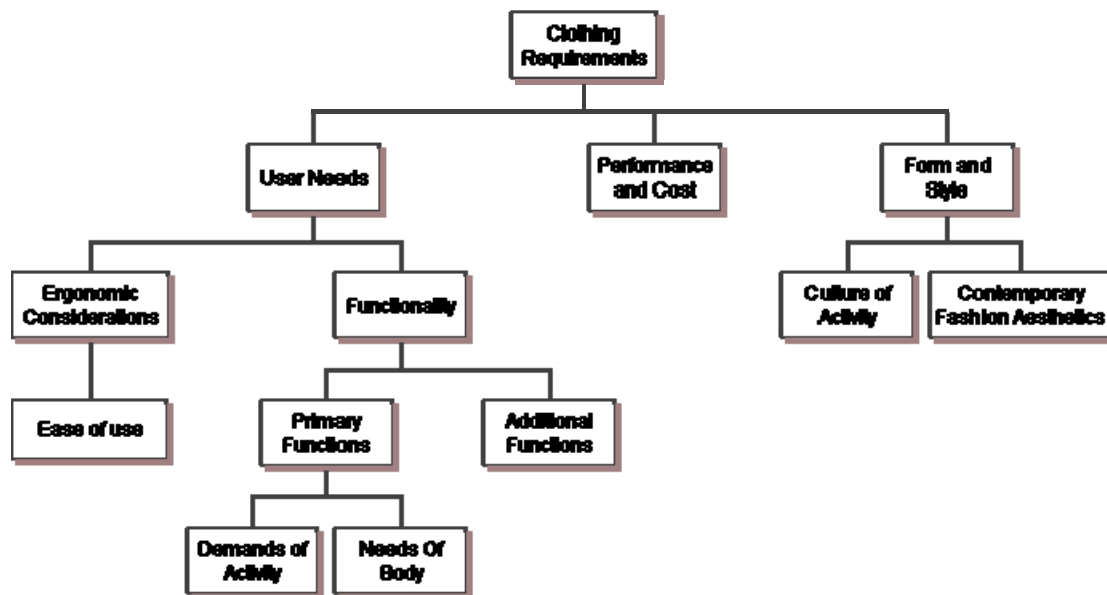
Clothing Requirements

User Needs

Performance and Cost

Form and Style

Ergonomic Considerations

Functionality

Culture of Activity

Contemporary Fashion Aesthetics

Ease of use

Primary Functions

Additional Functions

Demands of Activity

Needs Of Body